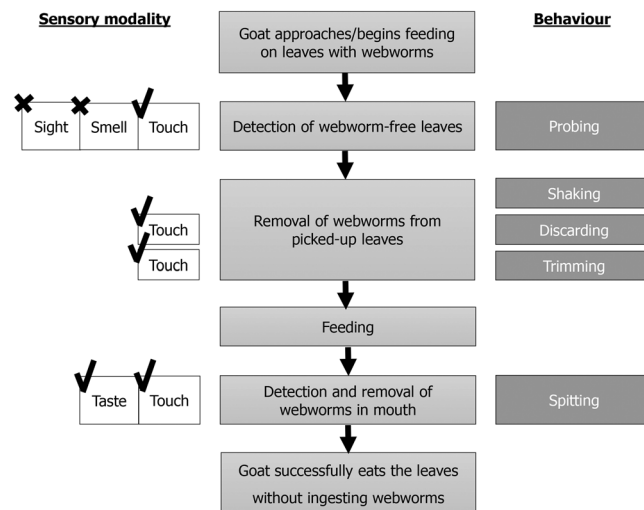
Sensory modality

Goat approaches/begins feeding on leaves with webworms

Behaviour

Sight
Smell
Touch

Detection of webworm-free leaves

Probing

Touch
Touch

Removal of webworms from picked-up leaves

Shaking
Discarding
Trimming

Feeding

Taste
Touch

Detection and removal of webworms in mouth

Spitting

Goat successfully eats the leaves without ingesting webworms